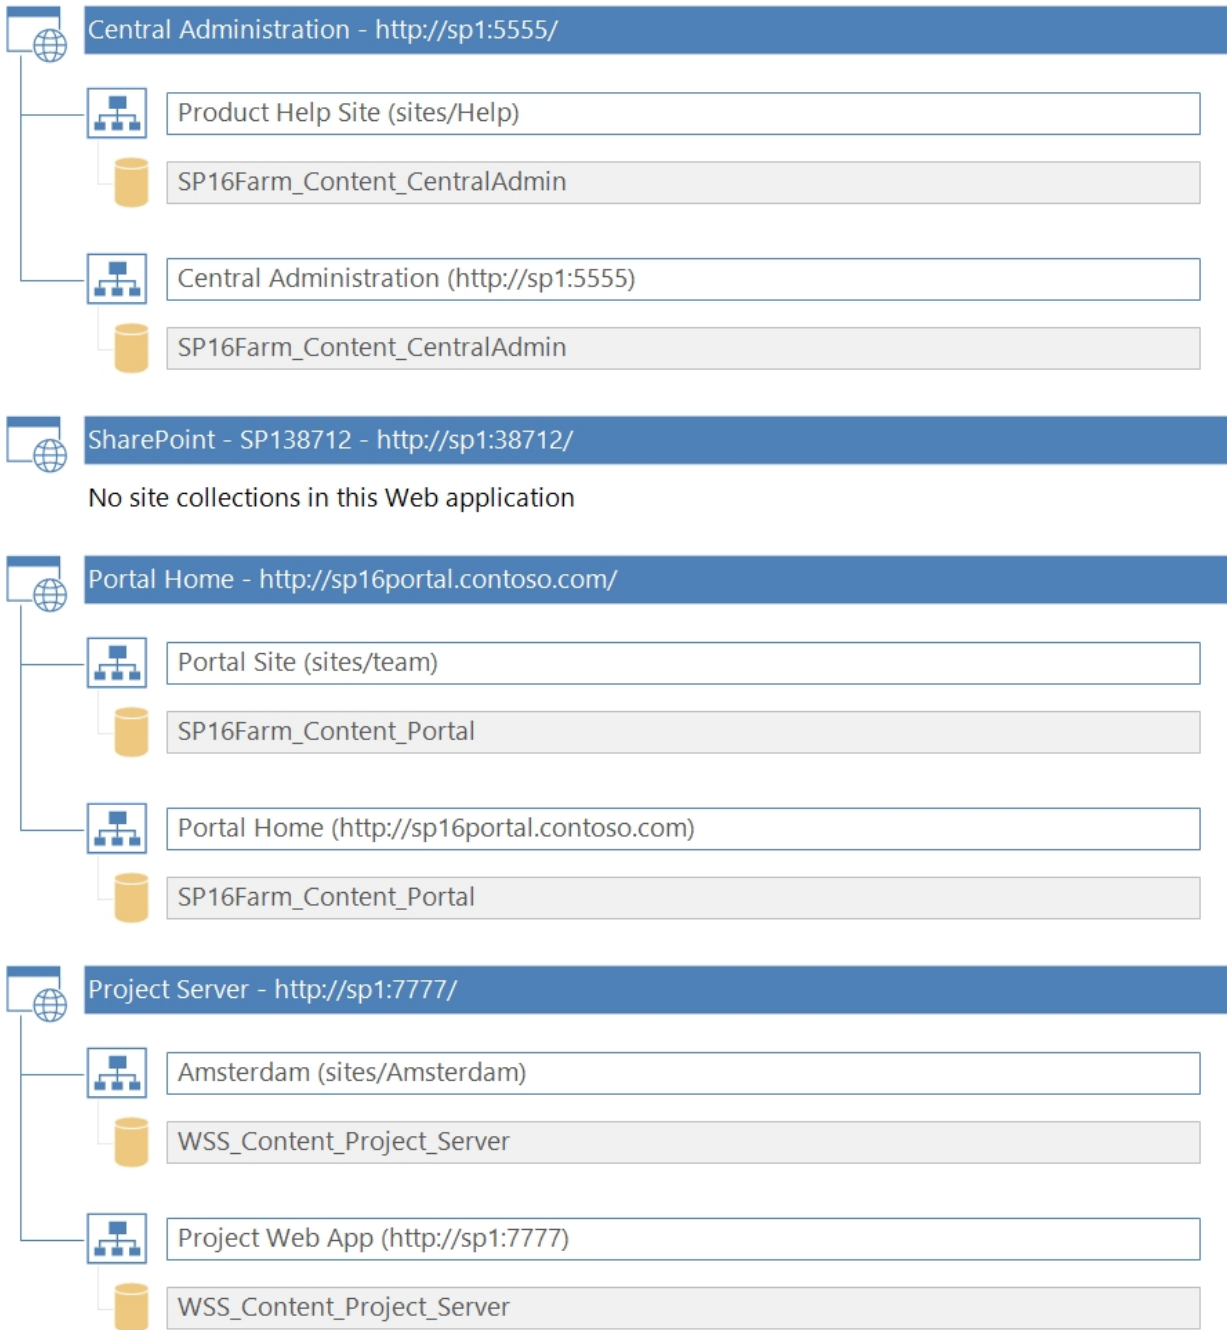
Central Administration - http://sp1:5555/

Product Help Site (sites/Help)

SP16Farm_Content_CentralAdmin

Central Administration (http://sp1:5555)

SP16Farm_Content_CentralAdmin

SharePoint - SP138712 - http://sp1:38712/

No site collections in this Web application

Portal Home - http://sp16portal.contoso.com/

Portal Site (sites/team)

SP16Farm_Content_Portal

Portal Home (http://sp16portal.contoso.com)

SP16Farm_Content_Portal

Project Server - http://sp1:7777/

Amsterdam (sites/Amsterdam)

WSS_Content_Project_Server

Project Web App (http://sp1:7777)

WSS_Content_Project_Server